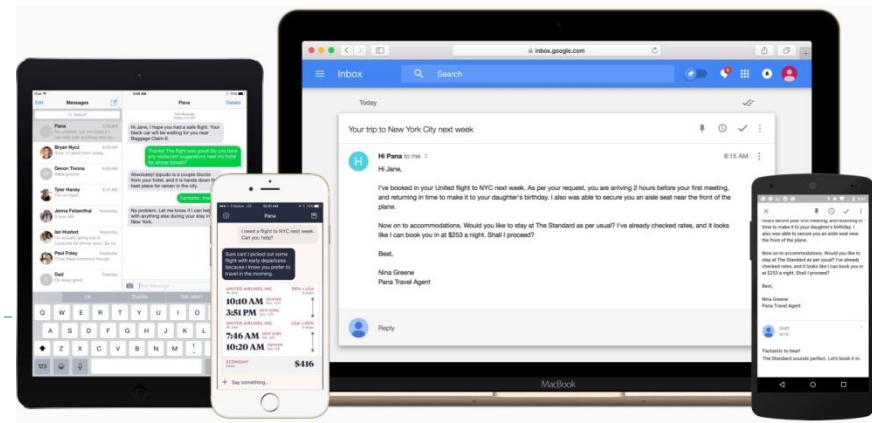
inbox.google.com

Inbox

Search

Today

Your trip to New York City next week

Hi Pana to me

8:15 AM

Hi Jane,

I've booked in your United flight to NYC next week. As per your request, you are arriving 2 hours before your first meeting, and returning in time to make it to your daughter's birthday. I also was able to secure you an aisle seat near the front of the plane.

Now on to accommodations. Would you like to stay at The Standard as per usual? I've already checked rates, and it looks like I can book you in at $253 a night. Shall I proceed?

Best,

Nina Greene
Pana Travel Agent

Reply

MacBook

Edit

Messages

Pana

Details

Search

Pana

Bryan Nycz

Devon Tivona

Tyler Haney

Jenna Feisenthal

Ian Husted

Paul Foley

Dad

Hi Jane, I hope you had a safe flight. Your black car will be waiting for you near Baggage Claim 6.

Thanks! The flight was good! Do you have any restaurant suggestions near my hotel for dinner tonight?

Absolutely! Ippudo is a couple blocks from your hotel, and it is hands down the best place for ramen in the city.

Fantastic, thanks!

No problem. Let me know if I can help with anything else during your stay in New York.

Q W E R T Y U I O P

A S D F G H J K L

Z X C V B N M

123

Pana

I need a flight to NYC next week. Can you help?

Sure can! I picked out some flight with early departures because I know you prefer to travel in the morning.

UNITED AIRLINES, INC

10:10 AM

3:51 PM

UNITED AIRLINES, INC

7:46 AM

10:20 AM

ECONOMY

$416

Say something...

time to make it to your daughter's birthday. I also was able to secure you an aisle seat near the front of the plane.

Now on to accommodations. Would you like to stay at The Standard as per usual? I've already checked rates, and it looks like I can book you in at $253 a night. Shall I proceed?

Best,

Nina Greene
Pana Travel Agent

Draft

Fantastic to hear!
The Standard sounds perfect. Let's book it in.